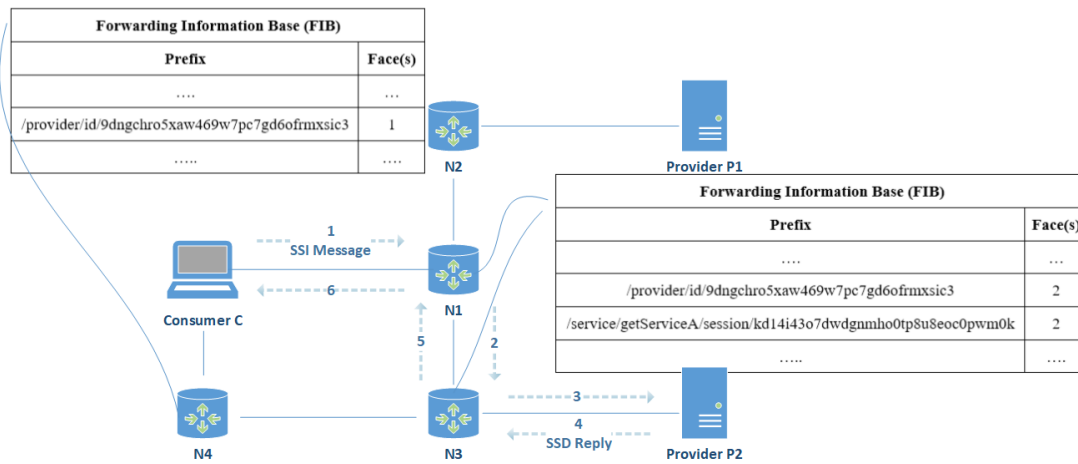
Forwarding Information Base (FIB)

| Prefix | Face(s) |
|---|---|
| …. | … |
| /provider/id/9dngchro5xaw469w7pc7gd6ofrmxsic3 | 1 |
| ….. | …. |

N2

Provider P1

Forwarding Information Base (FIB)

| Prefix | Face(s) |
|---|---|
| …. | … |
| /provider/id/9dngchro5xaw469w7pc7gd6ofrmxsic3 | 2 |
| /service/getServiceA/session/kd14i43o7dwdgnmho0tp8u8eoc0pwm0k | 2 |
| ….. | …. |

1
SSI Message

6

N1

Consumer C

5

2

3

4
SSD Reply

N4

N3

Provider P2